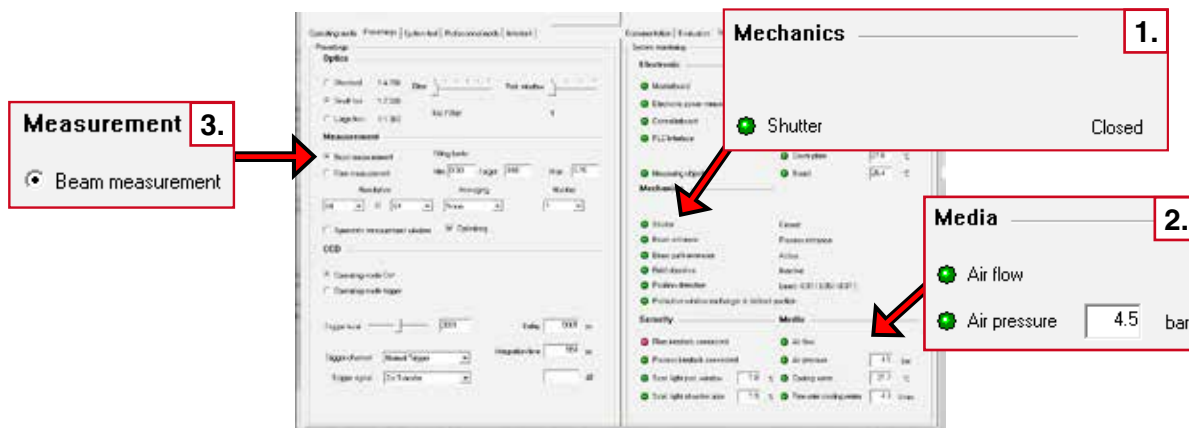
Measurement 3.

Beam measurement

Mechanics 1.

Shutter Closed

Media 2.

Air flow

Air pressure 4.5 bar

Operating mode | Parameters | System test | Professional mode | Advanced

Parameters

Optics

Standard

Small foci

Large foci

Measurement

Beam measurement

Free measurement

Resolution

Averaging

Number

CCD

Operating mode Cw

Operating mode trigger

Trigger level

Delay

Integration time

Trigger channel

Trigger signal

Electronic

Mainboard

Electronic power measurement

Controlboard

PLC Interface

Measuring object

Mechanics

Shutter

Closed

Beam entrance

Beam path entrance

Active

Inactive

Position detection

Security

Media

Air flow

Air pressure

Cooling water

Flow rate cooling water